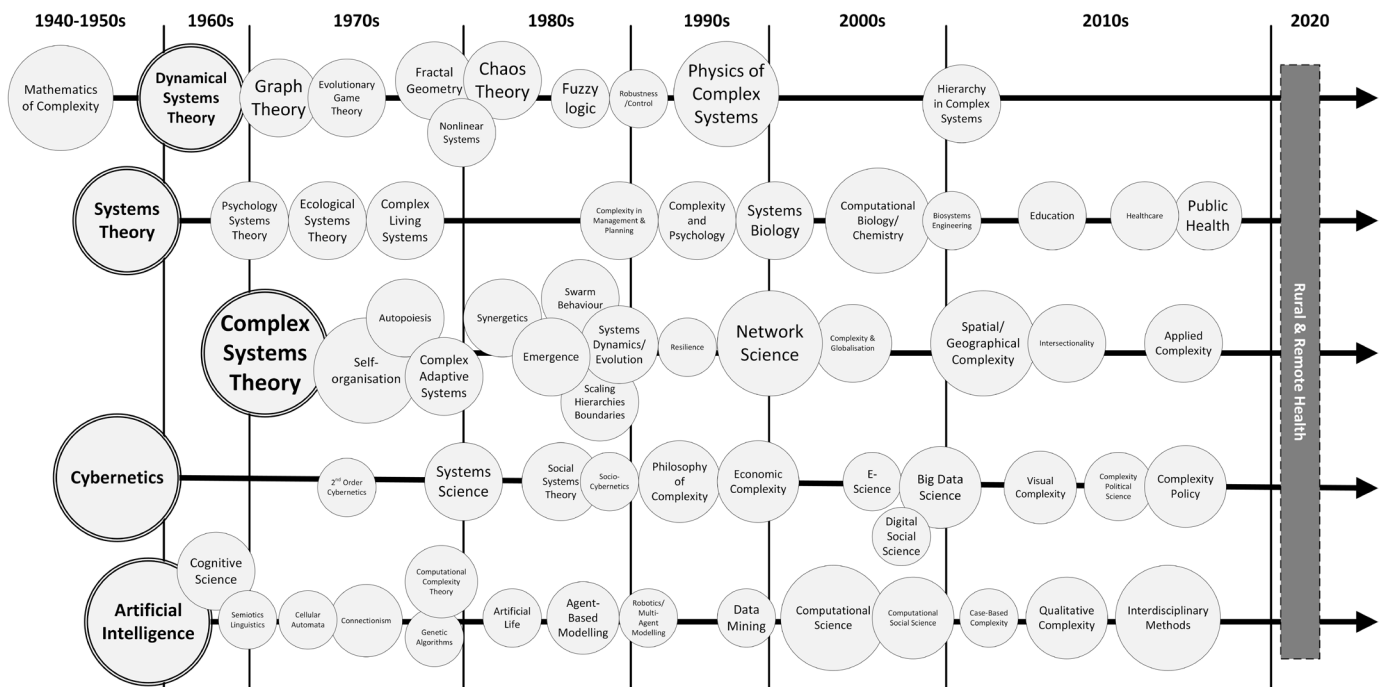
1940-1950s
1960s
1970s
1980s
1990s
2000s
2010s
2020

Mathematics of Complexity
Dynamical Systems Theory
Graph Theory
Evolutionary Game Theory
Fractal Geometry
Nonlinear Systems
Chaos Theory
Fuzzy logic
Robustness /Control
Physics of Complex Systems
Hierarchy in Complex Systems

Systems Theory
Psychology Systems Theory
Ecological Systems Theory
Complex Living Systems
Complexity in Management & Planning
Complexity and Psychology
Systems Biology
Computational Biology/ Chemistry
Biosystems Engineering
Education
Healthcare
Public Health

Complex Systems Theory
Autopoiesis
Self-organisation
Complex Adaptive Systems
Synergetics
Swarm Behaviour
Emergence
Systems Dynamics/ Evolution
Scaling Hierarchies Boundaries
Resilience
Network Science
Complexity & Globalisation
Spatial/ Geographical Complexity
Intersectionality
Applied Complexity

Cybernetics
2$^{nd}$ Order Cybernetics
Systems Science
Social Systems Theory
Socio-Cybernetics
Philosophy of Complexity
Economic Complexity
E-Science
Big Data Science
Digital Social Science
Visual Complexity
Complexity Political Science
Complexity Policy

Artificial Intelligence
Cognitive Science
Semiotics Linguistics
Cellular Automata
Connectionism
Computational Complexity Theory
Genetic Algorithms
Artificial Life
Agent-Based Modelling
Robotics/ Multi-Agent Modelling
Data Mining
Computational Science
Computational Social Science
Case-Based Complexity
Qualitative Complexity
Interdisciplinary Methods

Rural & Remote Health